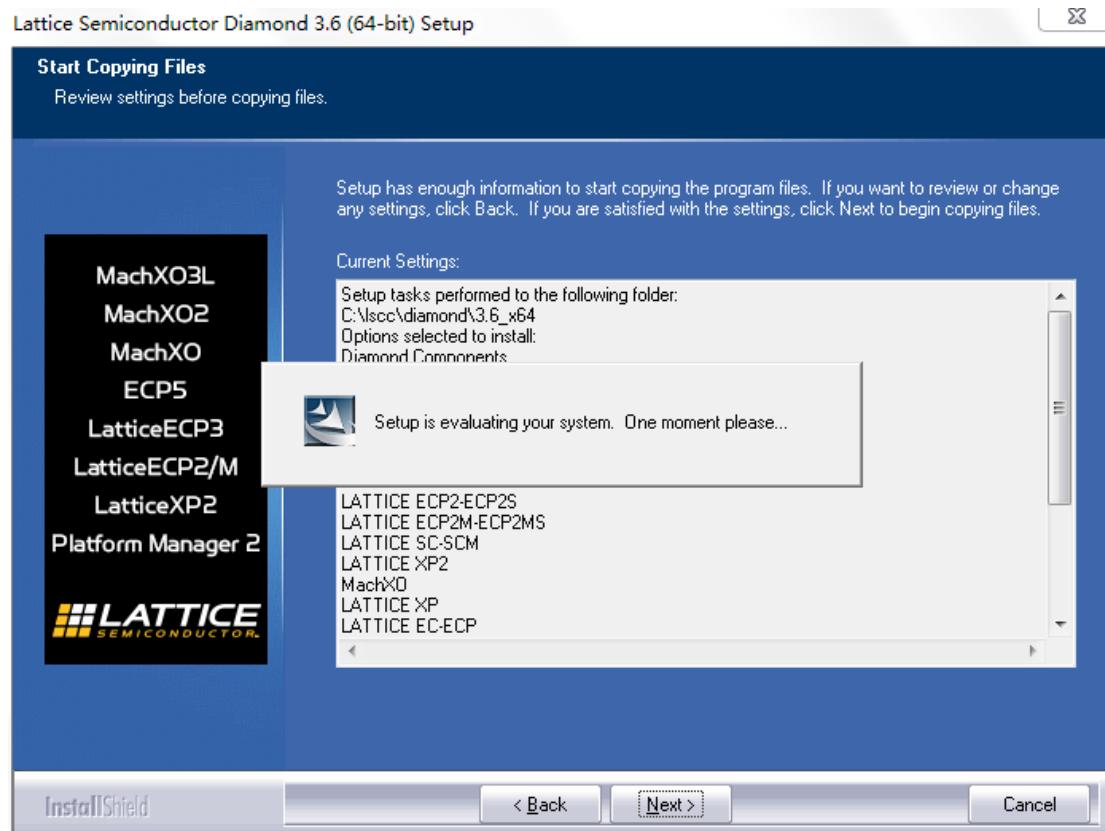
Lattice Semiconductor Diamond 3.6 (64-bit) Setup

Start Copying Files
Review settings before copying files.

MachXO3L
MachXO2
MachXO
ECP5
LatticeECP3
LatticeECP2/M
LatticeXP2
Platform Manager 2

LATTICE
SEMICONDUCTOR

Setup has enough information to start copying the program files. If you want to review or change any settings, click Back. If you are satisfied with the settings, click Next to begin copying files.

Current Settings:

Setup tasks performed to the following folder:
C:\lscc\diamond\3.6_x64
Options selected to install:
Diamond Components
LATTICE ECP2-ECP2S
LATTICE ECP2M-ECP2MS
LATTICE SC-SCM
LATTICE XP2
MachXO
LATTICE XP
LATTICE EC-ECP

Setup is evaluating your system. One moment please...

InstallShield

< Back
Next >
Cancel